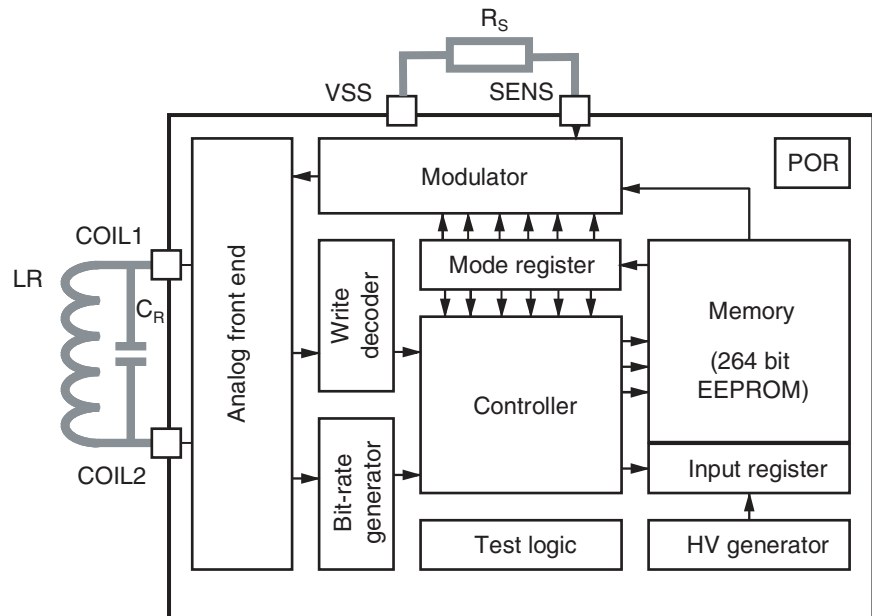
$R_S$

VSS

SENS

Modulator

POR

COIL1

LR

$C_R$

COIL2

Analog front end

Write decoder

Mode register

Memory

(264 bit EEPROM)

Controller

Bit-rate generator

Input register

Test logic

HV generator